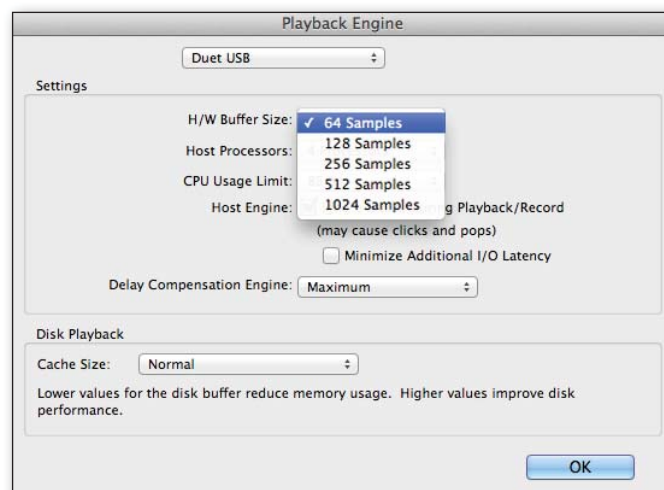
Playback Engine

Duet USB

Settings

H/W Buffer Size: ✓ 64 Samples
128 Samples
256 Samples
512 Samples
1024 Samples

Host Processors:

CPU Usage Limit:

Host Engine: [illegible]g Playback/Record

(may cause clicks and pops)

Minimize Additional I/O Latency

Delay Compensation Engine: Maximum

Disk Playback

Cache Size: Normal

Lower values for the disk buffer reduce memory usage. Higher values improve disk performance.

OK